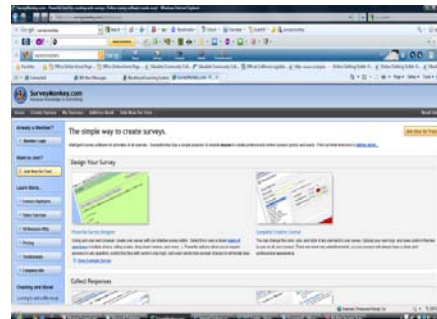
SurveyMonkey.com

The simple way to create surveys.

Design Your Survey

Powerful Survey Designer

Complete Creative Control

Collect Responses

Already a Member?

Member Login

Want to Join?

Learn More...

Chatting and Social